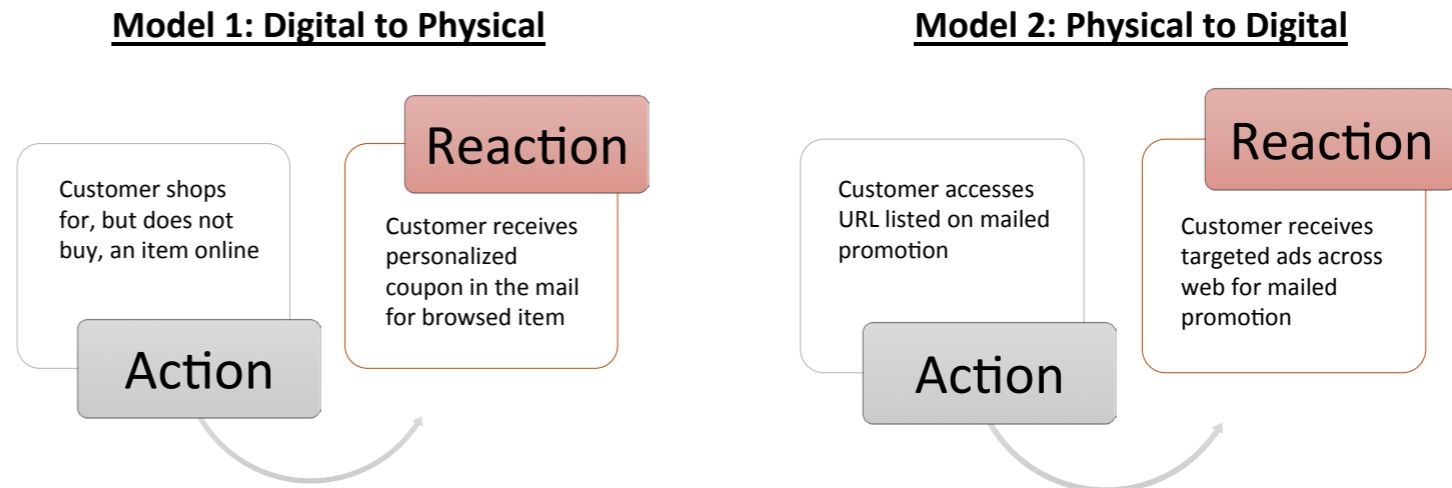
Model 1: Digital to Physical

Customer shops for, but does not buy, an item online

Action

Reaction

Customer receives personalized coupon in the mail for browsed item

Model 2: Physical to Digital

Customer accesses URL listed on mailed promotion

Action

Reaction

Customer receives targeted ads across web for mailed promotion